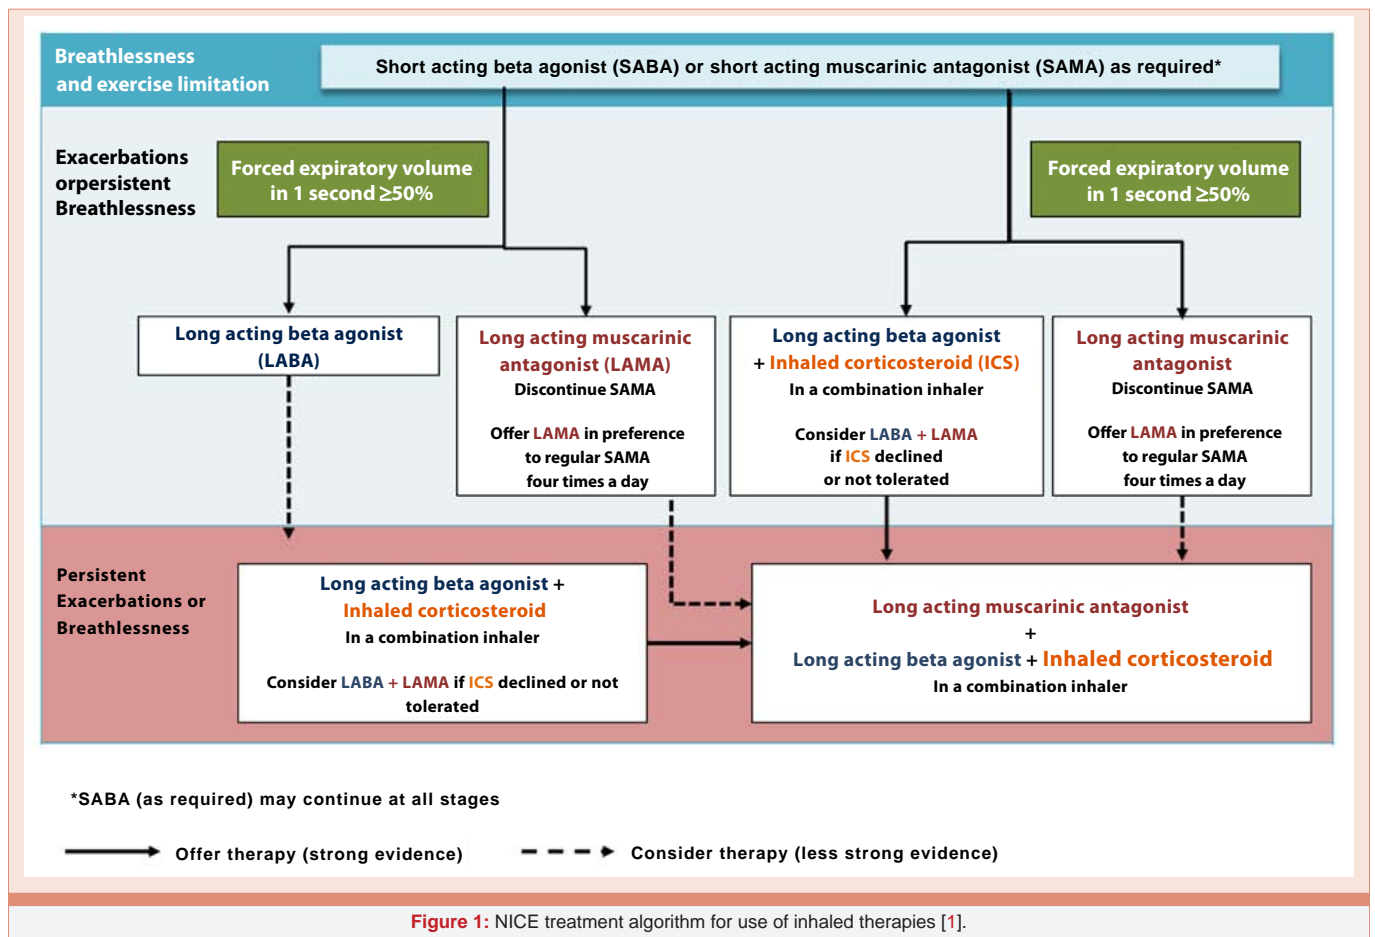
Breathlessness and exercise limitation

Short acting beta agonist (SABA) or short acting muscarinic antagonist (SAMA) as required*

Exacerbations orpersistent Breathlessness

Forced expiratory volume in 1 second ≥50%

Forced expiratory volume in 1 second ≥50%

Long acting beta agonist (LABA)

Long acting muscarinic antagonist (LAMA)
Discontinue SAMA

Offer LAMA in preference to regular SAMA four times a day

Long acting beta agonist + Inhaled corticosteroid (ICS)
In a combination inhaler

Consider LABA + LAMA if ICS declined or not tolerated

Long acting muscarinic antagonist
Discontinue SAMA

Offer LAMA in preference to regular SAMA four times a day

Persistent Exacerbations or Breathlessness

Long acting beta agonist + Inhaled corticosteroid
In a combination inhaler

Consider LABA + LAMA if ICS declined or not tolerated

Long acting muscarinic antagonist
+
Long acting beta agonist + Inhaled corticosteroid
In a combination inhaler

*SABA (as required) may continue at all stages

Offer therapy (strong evidence)

Consider therapy (less strong evidence)

Figure 1: NICE treatment algorithm for use of inhaled therapies [1].